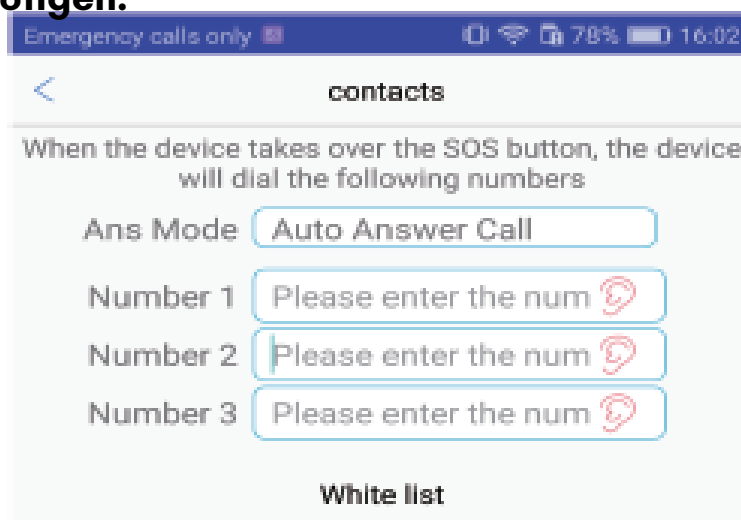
ongen.

Emergency calls only 78% 16:02

<

contacts

When the device takes over the SOS button, the device will dial the following numbers

Ans Mode Auto Answer Call

Number 1 Please enter the num

Number 2 Please enter the num

Number 3 Please enter the num

White list